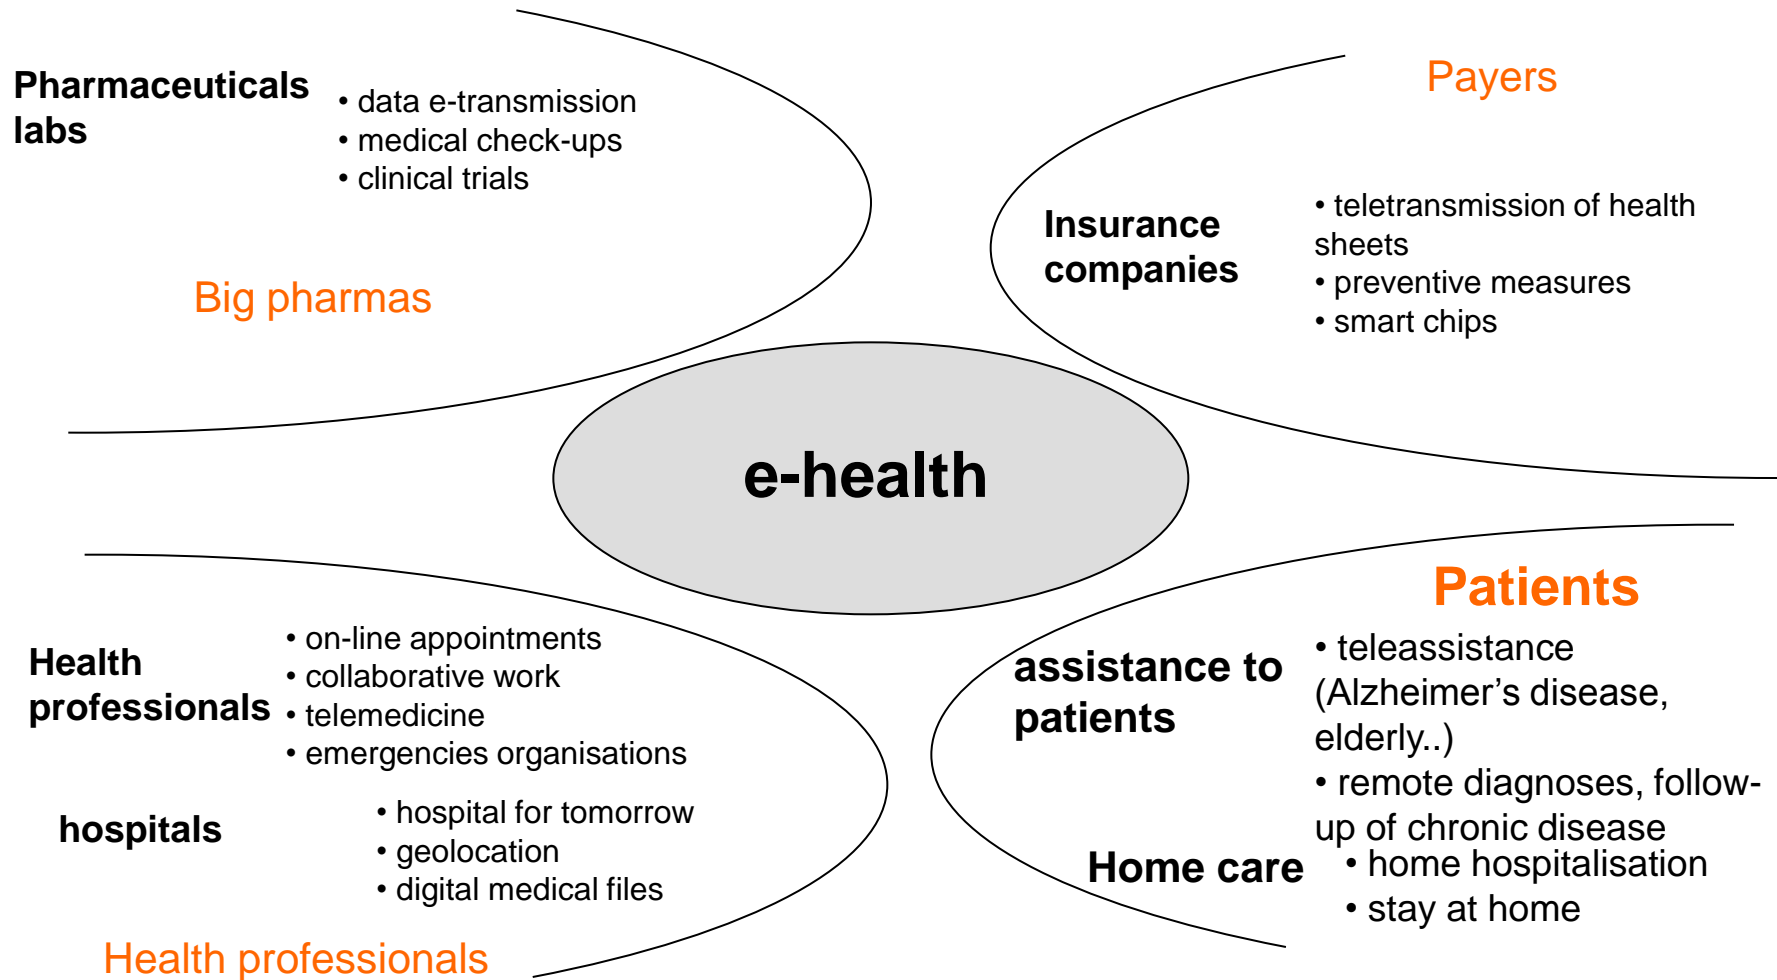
Pharmaceuticals labs

• data e-transmission
• medical check-ups
• clinical trials

Big pharmas

Payers

Insurance companies

• teletransmission of health sheets
• preventive measures
• smart chips

e-health

Patients

assistance to patients

• teleassistance (Alzheimer's disease, elderly..)
• remote diagnoses, follow-up of chronic disease

Home care

• home hospitalisation
• stay at home

Health professionals

• on-line appointments
• collaborative work
• telemedicine
• emergencies organisations

hospitals

• hospital for tomorrow
• geolocation
• digital medical files

Health professionals